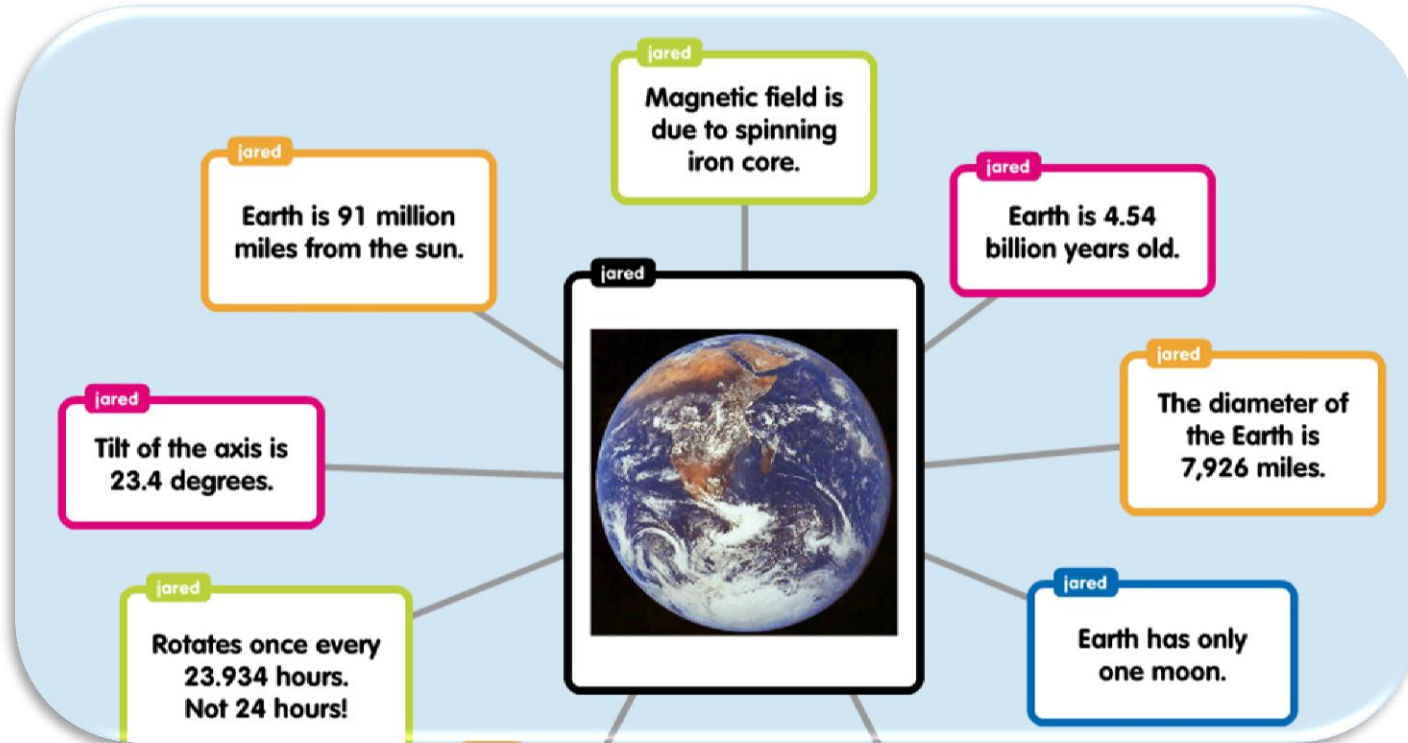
jared
Magnetic field is due to spinning iron core.

jared
Earth is 91 million miles from the sun.

jared
Earth is 4.54 billion years old.

jared

jared
The diameter of the Earth is 7,926 miles.

jared
Tilt of the axis is 23.4 degrees.

jared
Rotates once every 23.934 hours. Not 24 hours!

jared
Earth has only one moon.